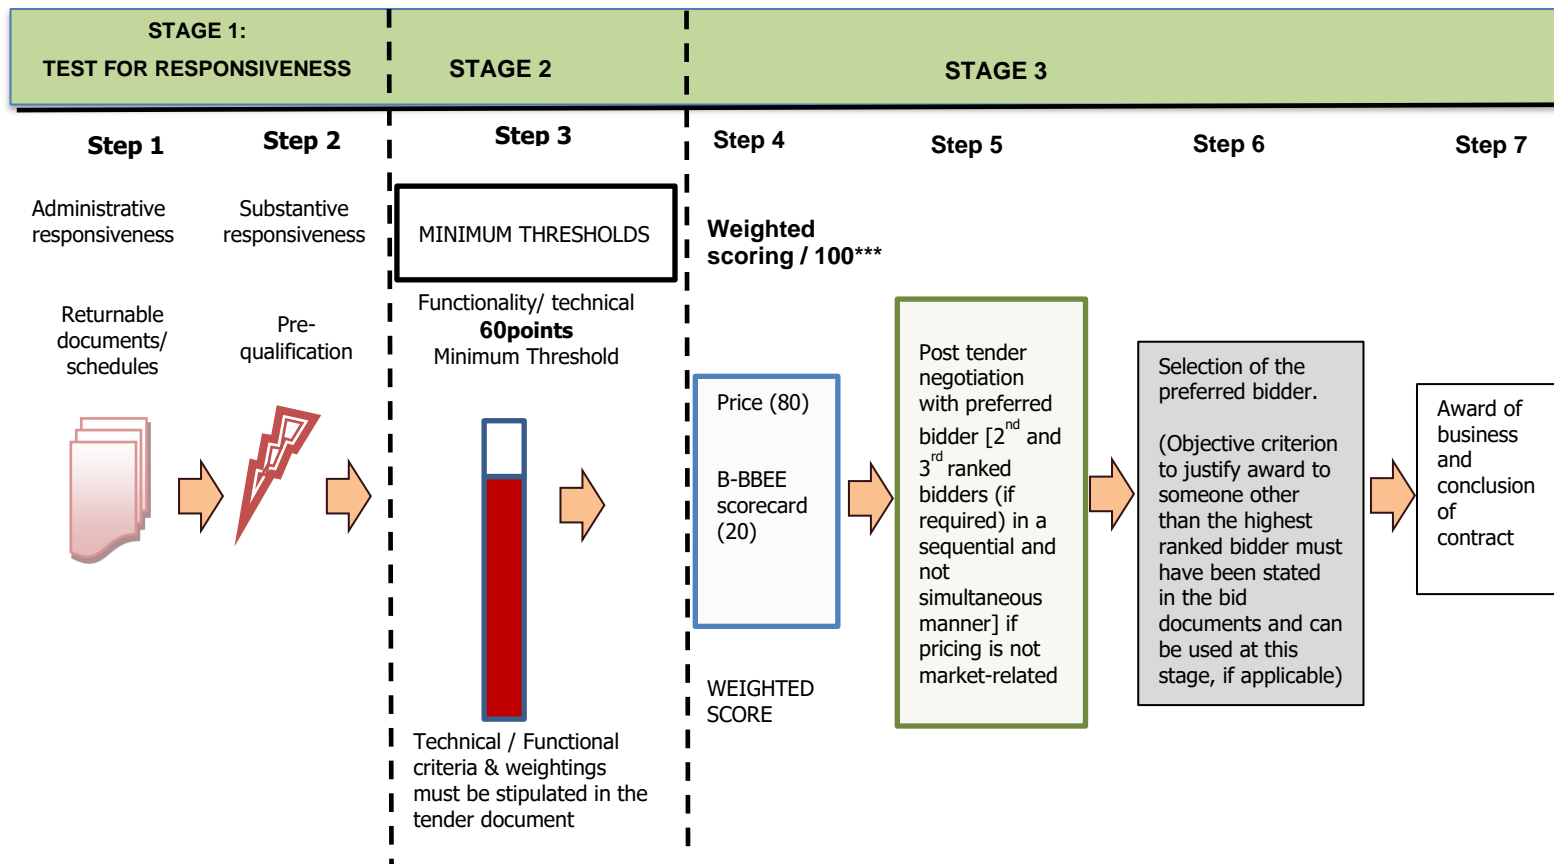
STAGE 1:
TEST FOR RESPONSIVENESS

STAGE 2

STAGE 3

Step 1

Step 2

Step 3

Step 4

Step 5

Step 6

Step 7

Administrative responsiveness

Substantive responsiveness

MINIMUM THRESHOLDS

Weighted scoring / 100***

Returnable documents/ schedules

Pre-qualification

Functionality/ technical
60points
Minimum Threshold

Post tender negotiation with preferred bidder [$2^{nd}$ and $3^{rd}$ ranked bidders (if required) in a sequential and not simultaneous manner] if pricing is not market-related

Selection of the preferred bidder.

(Objective criterion to justify award to someone other than the highest ranked bidder must have been stated in the bid documents and can be used at this stage, if applicable)

Price (80)

B-BBEE scorecard (20)

Award of business and conclusion of contract

WEIGHTED SCORE

Technical / Functional criteria & weightings must be stipulated in the tender document